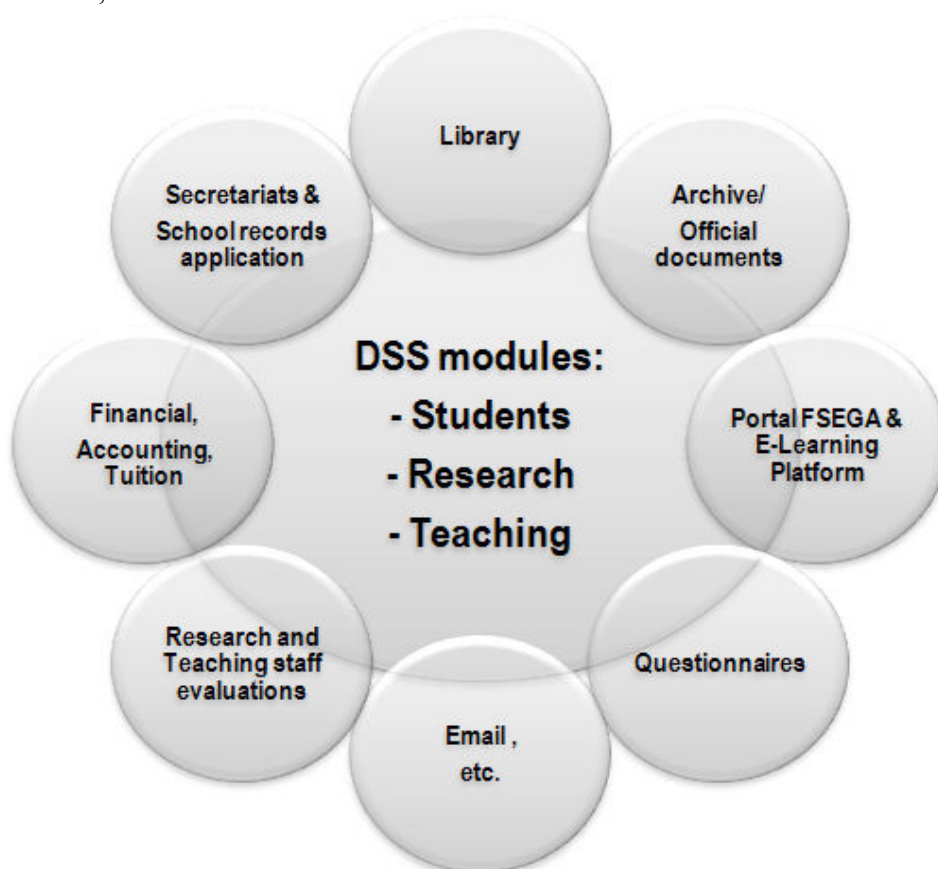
Library

Archive/ Official documents

Portal FSEGA & E-Learning Platform

Questionnaires

Email , etc.

Research and Teaching staff evaluations

Financial, Accounting, Tuition

Secretariats & School records application

DSS modules:
- Students
- Research
- Teaching